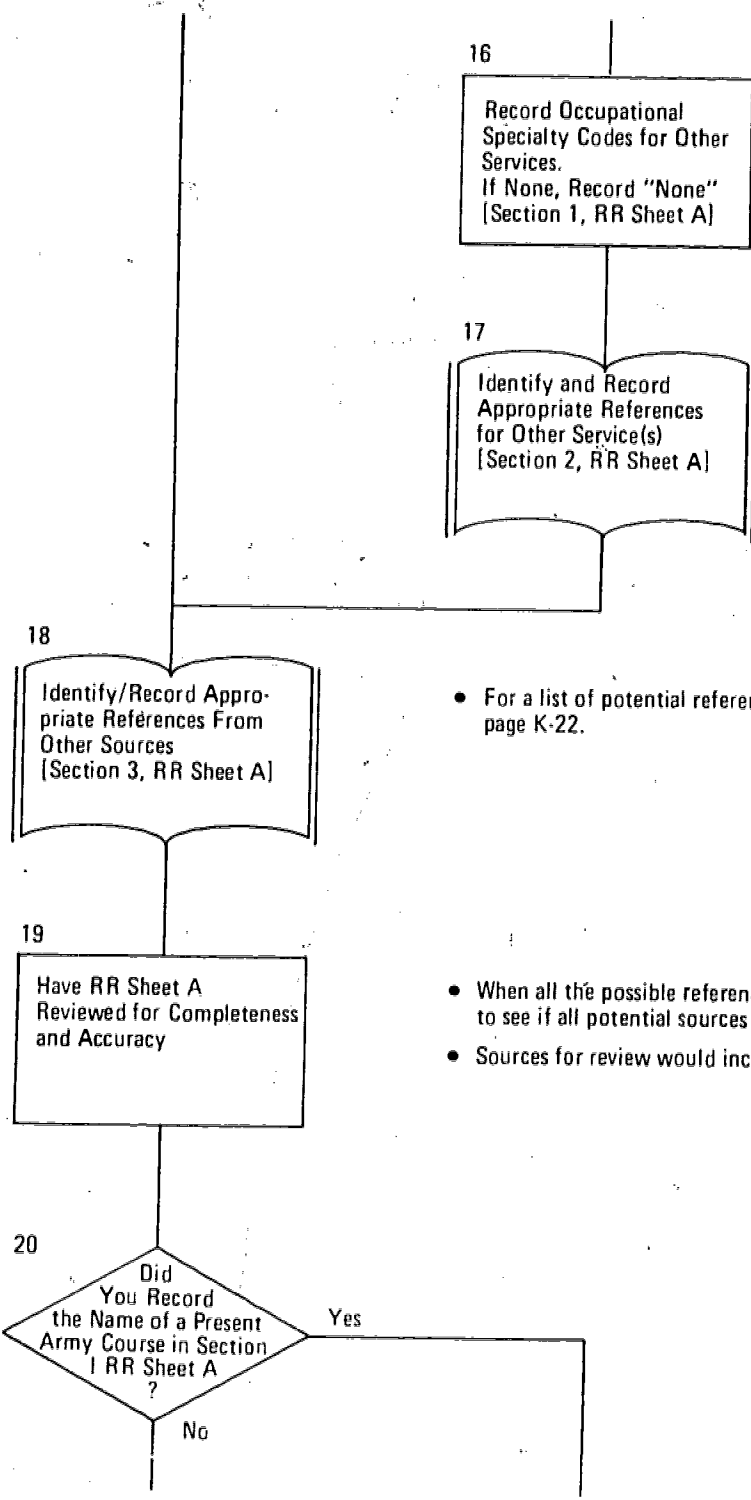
16

Record Occupational Specialty Codes for Other Services. If None, Record "None" [Section 1, RR Sheet A]

17

Identify and Record Appropriate References for Other Service(s) [Section 2, RR Sheet A]

18

Identify/Record Appropriate References From Other Sources [Section 3, RR Sheet A]

• For a list of potential referen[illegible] page K-22.

19

Have RR Sheet A Reviewed for Completeness and Accuracy

• When all the possible referen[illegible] to see if all potential sources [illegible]

• Sources for review would inc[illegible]

20

Did You Record the Name of a Present Army Course in Section I RR Sheet A ?

Yes

No